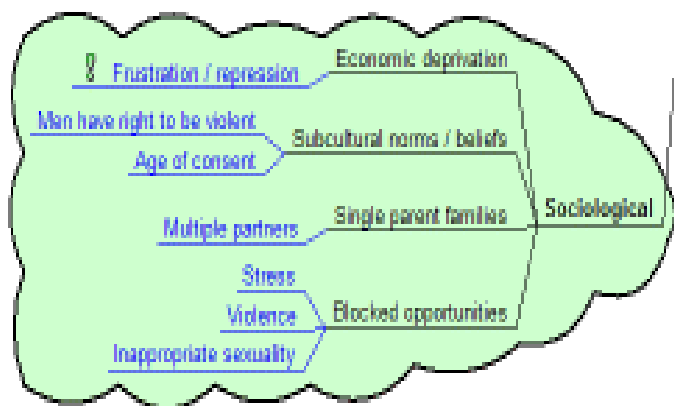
8 Frustration / repression
Economic deprivation
Men have right to be violent
Subcultural norms / beliefs
Age of consent
Sociological
Multiple partners
Single parent families
Stress
Violence
Blocked opportunities
Inappropriate sexuality